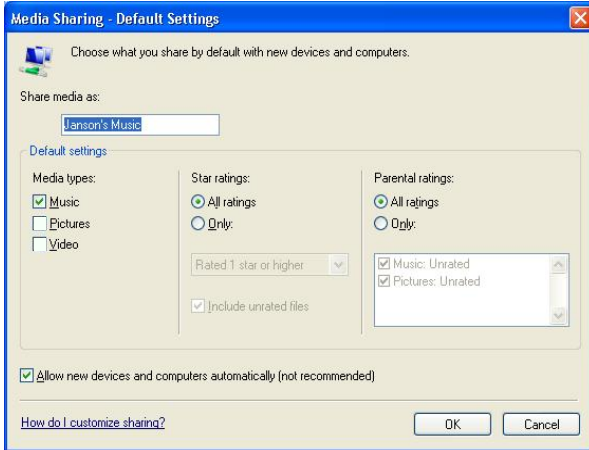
Media Sharing - Default Settings

Choose what you share by default with new devices and computers.

Share media as:

Janson's Music

Default settings

Media types:

☑ Music
☐ Pictures
☐ Video

Star ratings:

◉ All ratings
○ Only:

Rated 1 star or higher

☑ Include unrated files

Parental ratings:

◉ All ratings
○ Only:

☑ Music: Unrated
☑ Pictures: Unrated

☑ Allow new devices and computers automatically (not recommended)

How do I customize sharing?

OK

Cancel